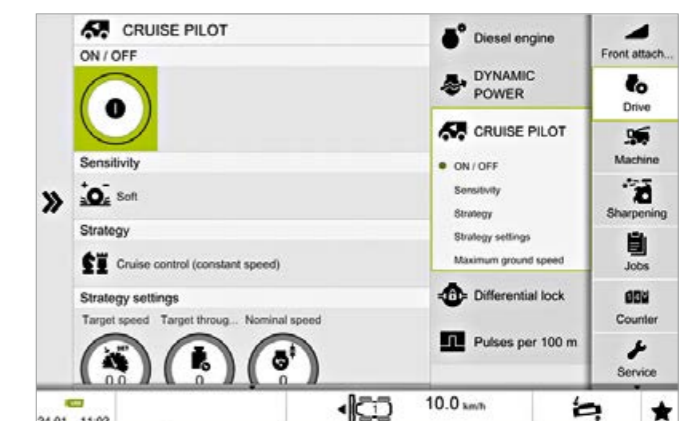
CRUISE PILOT
ON / OFF

Sensitivity
Soft
Strategy
Cruise control (constant speed)
Strategy settings
Target speed Target throug... Nominal speed
0.0 0 0

Diesel engine
DYNAMIC POWER
CRUISE PILOT
ON / OFF
Sensitivity
Strategy
Strategy settings
Maximum ground speed
Differential lock
Pulses per 100 m

Front attach...
Drive
Machine
Sharpening
Jobs
Counter
Service

24.01 11:02
1
10.0 km/h